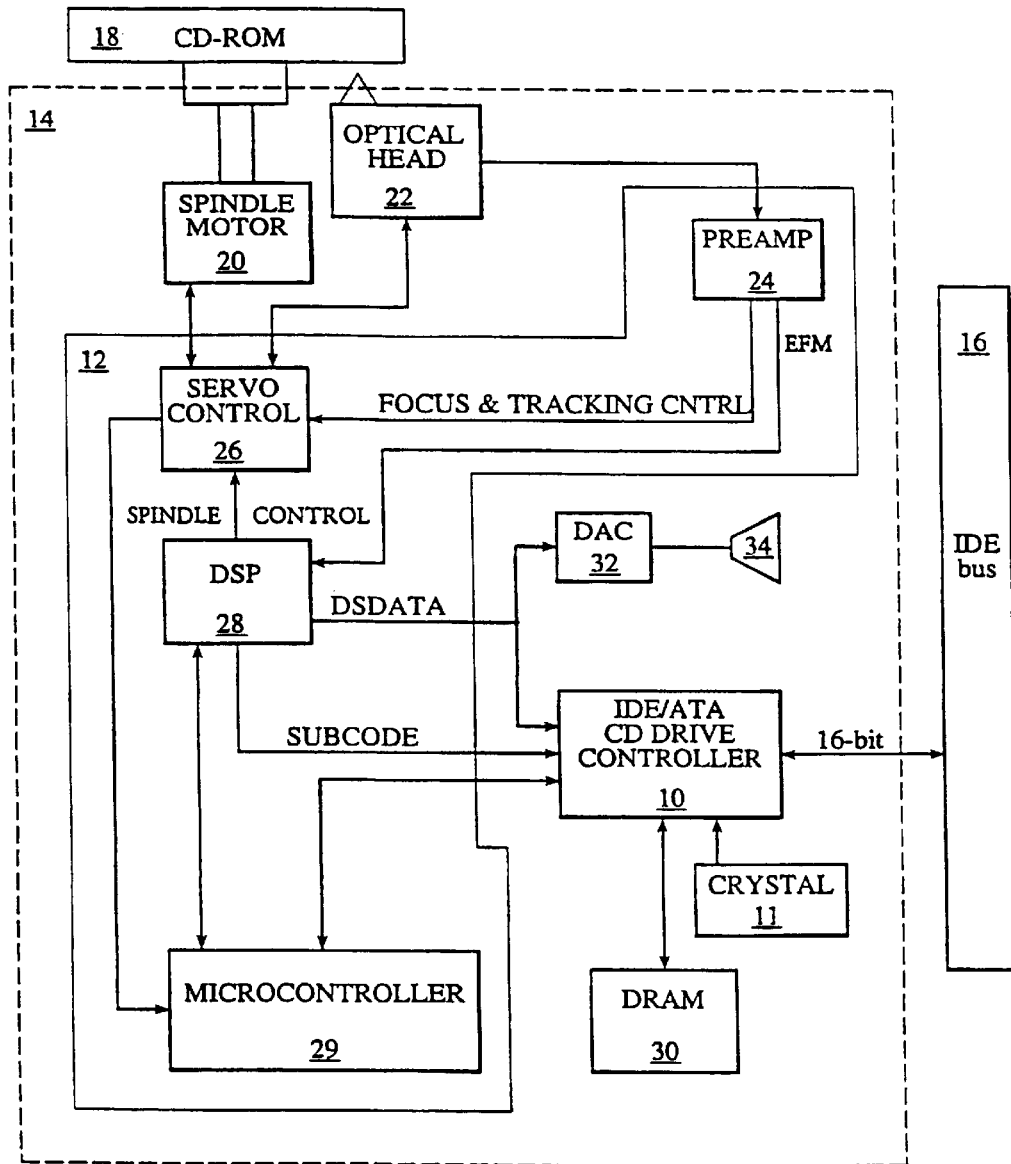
18 CD-ROM

14

OPTICAL HEAD 22

SPINDLE MOTOR 20

PREAMP 24

EFM

16

12

SERVO CONTROL 26

FOCUS & TRACKING CNTRL

SPINDLE CONTROL

DAC 32

34

IDE bus

DSP 28

DSDATA

SUBCODE

IDE/ATA CD DRIVE CONTROLLER 10

16-bit

CRYSTAL 11

MICROCONTROLLER 29

DRAM 30